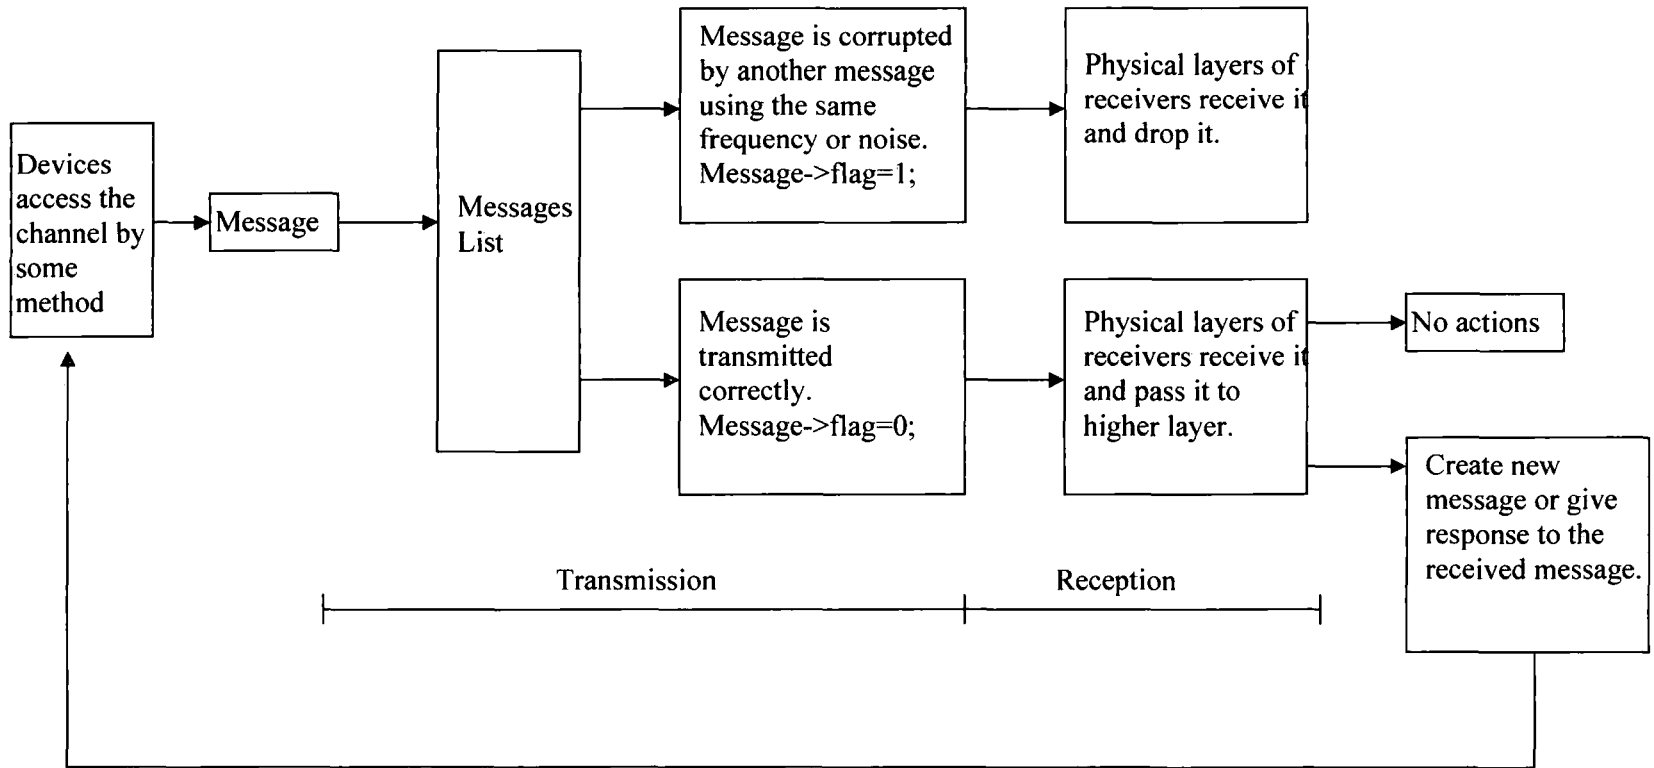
Devices access the channel by some method

Message

Messages List

Message is corrupted by another message using the same frequency or noise. Message->flag=1;

Physical layers of receivers receive it and drop it.

Message is transmitted correctly. Message->flag=0;

Physical layers of receivers receive it and pass it to higher layer.

No actions

Create new message or give response to the received message.

Transmission

Reception